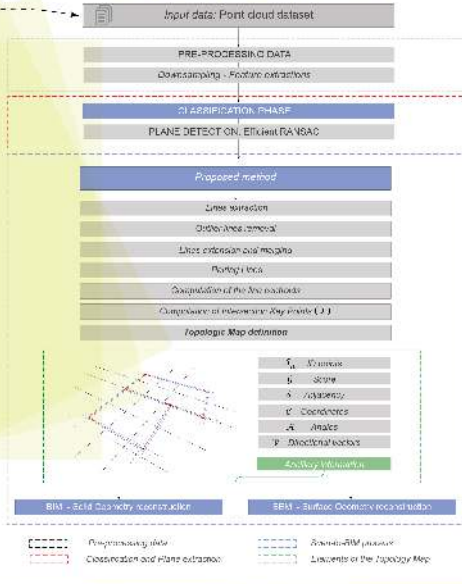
Input data: Point cloud dataset

PRE-PROCESSING DATA

Downsampling - Feature extractions

CLASSIFICATION PHASE

PLANE DETECTION: Efficient RANSAC

Proposed method

Lines extraction

Outlier lines removal

Lines extension and merging

Rooting lines

Computation of the line endpoints

Computation of intersection Key Points ( )

Topologic Map definition

$\Sigma_n$ Surfaces

$\mathbb{S}$ Scene

$\mathbb{A}$ Adjacency

$\mathbb{C}$ Coordinates

$\mathbb{A}$ Angles

$\mathbb{V}$ Directional vectors

Ancillary information

BIM - Solid Geometry reconstruction

SBM - Surface Geometry reconstruction

Pre-processing data

Classification and Plane extraction

Scan-to-BIM process

Elements of the Topology Map